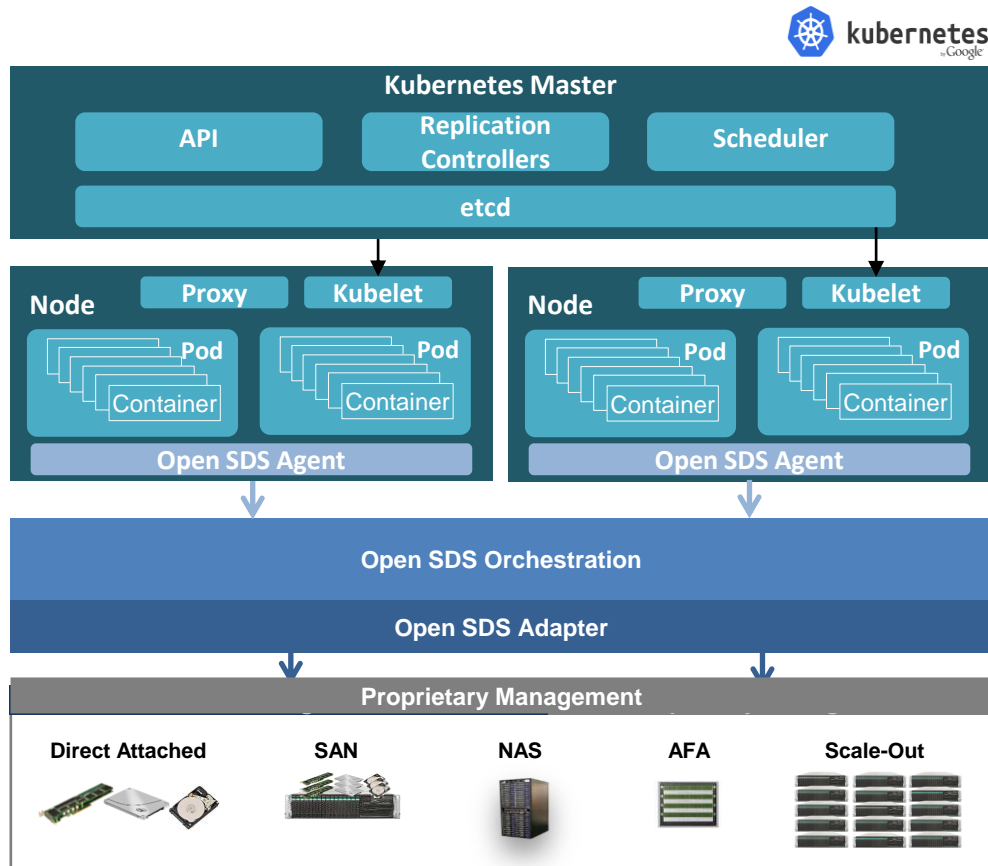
kubernetes
by Google

Kubernetes Master

API

Replication Controllers

Scheduler

etcd

Node

Proxy

Kubelet

Pod

Container

Pod

Container

Open SDS Agent

Node

Proxy

Kubelet

Pod

Container

Pod

Container

Open SDS Agent

Open SDS Orchestration

Open SDS Adapter

Proprietary Management

Direct Attached

SAN

NAS

AFA

Scale-Out